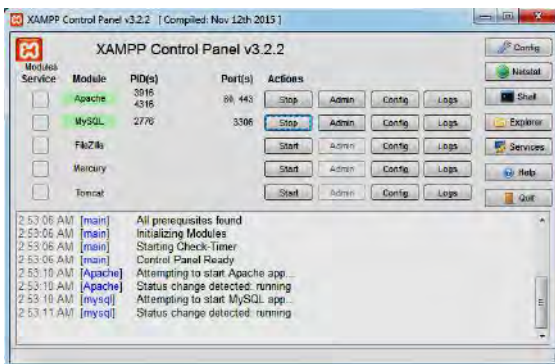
XAMPP Control Panel v3.2.2 [Compiled: Nov 12th 2015 ]

XAMPP Control Panel v3.2.2

Config

Modules

| Service | Module | PID(s) | Port(s) | Actions | | | |
|---|---|---|---|---|---|---|---|
| | Apache | 3916 4316 | 80, 443 | Stop | Admin | Config | Logs |
| | MySQL | 2776 | 3306 | Stop | Admin | Config | Logs |
| | FileZilla | | | Start | Admin | Config | Logs |
| | Mercury | | | Start | Admin | Config | Logs |
| | Tomcat | | | Start | Admin | Config | Logs |

Netstat
Shell
Explorer
Services
Help
Quit

2:53:06 AM [main] All prerequisites found
2:53:06 AM [main] Initializing Modules
2:53:06 AM [main] Starting Check-Timer
2:53:06 AM [main] Control Panel Ready
2:53:10 AM [Apache] Attempting to start Apache app...
2:53:10 AM [Apache] Status change detected: running
2:53:10 AM [mysql] Attempting to start MySQL app...
2:53:11 AM [mysql] Status change detected: running